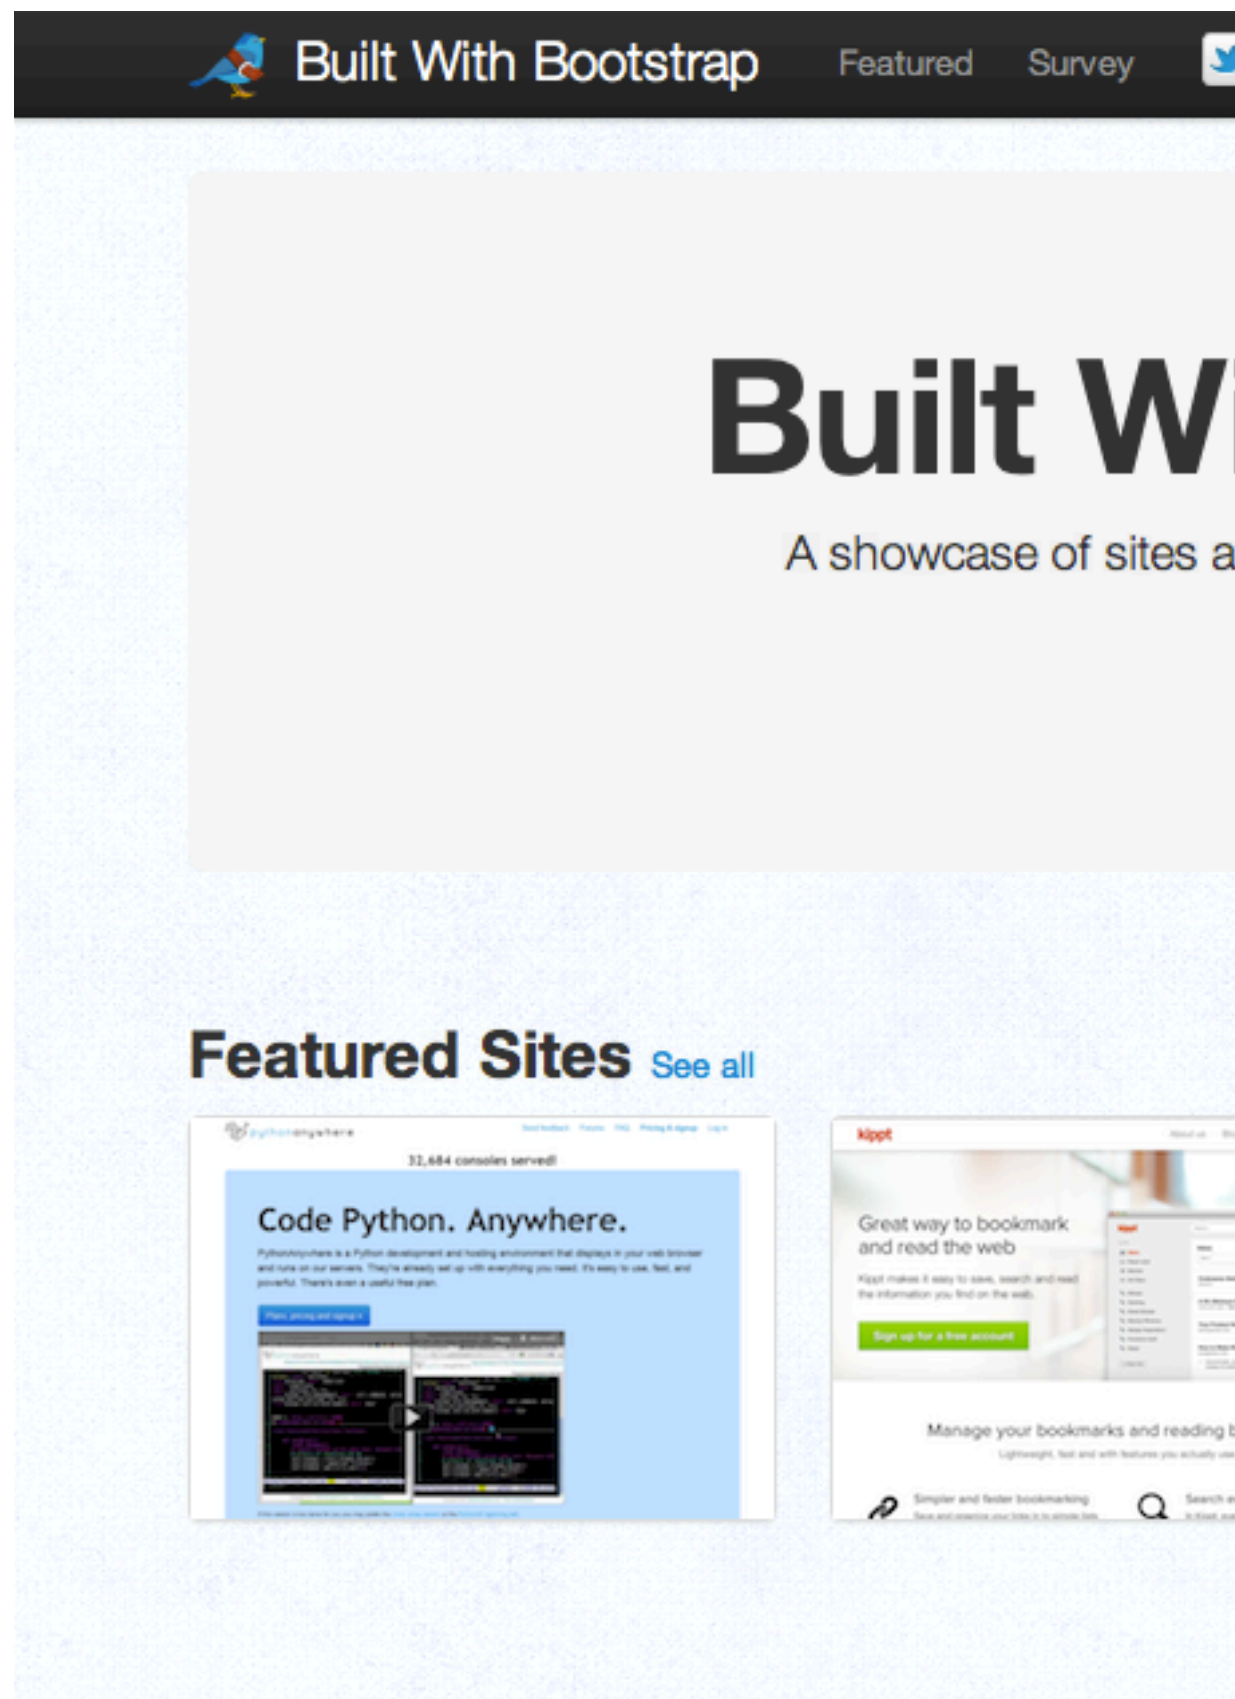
Built With Bootstrap Featured Survey

Built Wi

A showcase of sites a

Featured Sites See all

pythonanywhere

32,684 consoles served!

Code Python. Anywhere.

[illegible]

kippt

Great way to bookmark and read the web

Kippt makes it easy to save, search and read the information you find on the web.

Sign up for a free account

Manage your bookmarks and reading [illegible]

Simpler and faster bookmarking

Search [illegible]